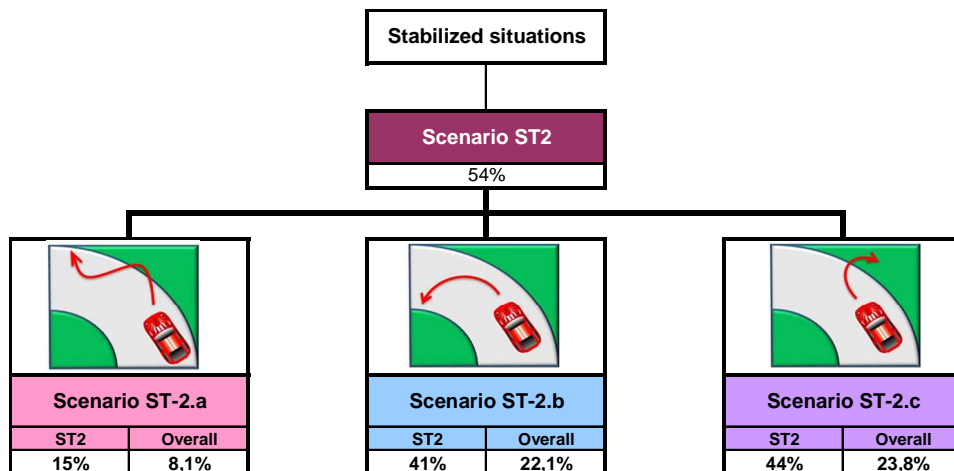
Stabilized situations

Scenario ST2
54%

Scenario ST-2.a

| ST2 | Overall |
|---|---|
| 15% | 8,1% |

Scenario ST-2.b

| ST2 | Overall |
|---|---|
| 41% | 22,1% |

Scenario ST-2.c

| ST2 | Overall |
|---|---|
| 44% | 23,8% |